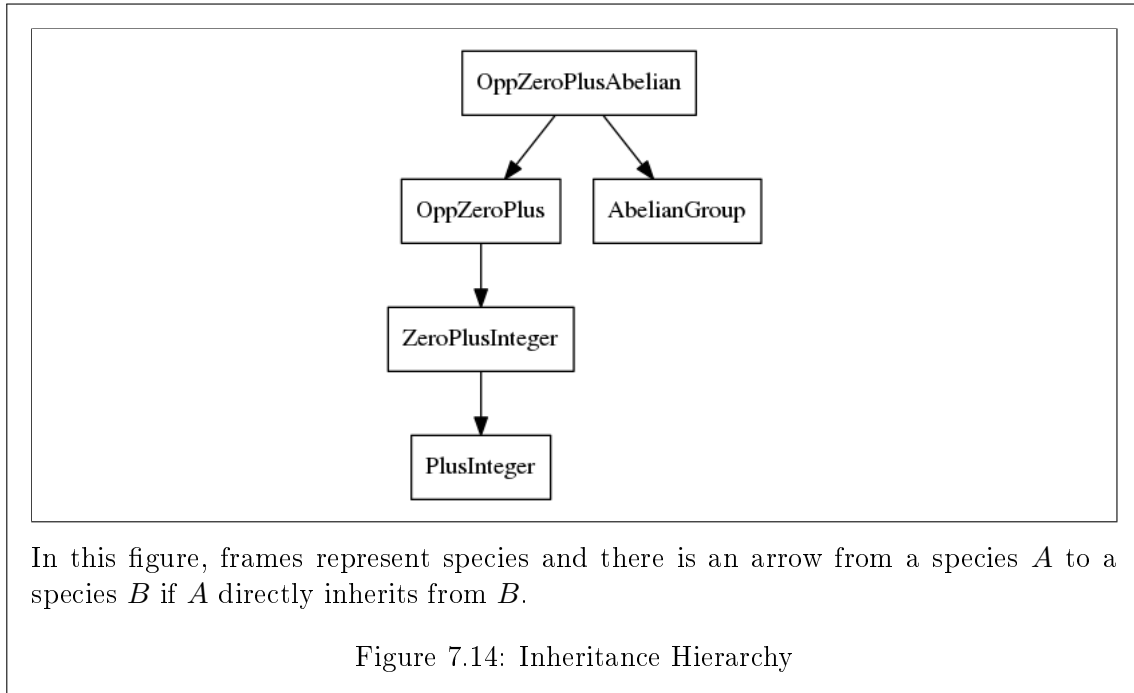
OppZeroPlusAbelian

OppZeroPlus

AbelianGroup

ZeroPlusInteger

PlusInteger

In this figure, frames represent species and there is an arrow from a species $A$ to a species $B$ if $A$ directly inherits from $B$.

Figure 7.14: Inheritance Hierarchy